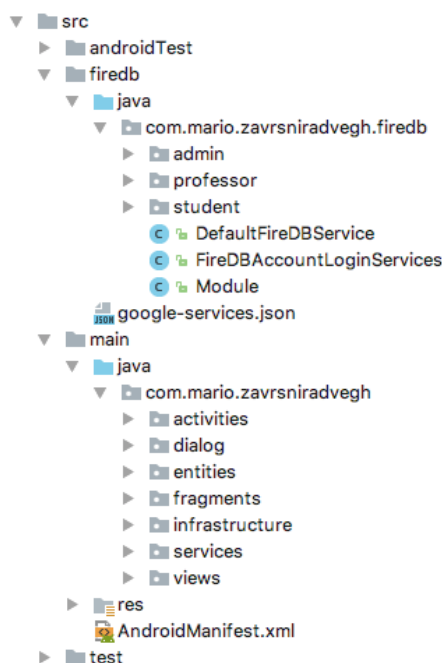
src
androidTest
firedb
java
com.mario.zavrsniradvegh.firedb
admin
professor
student
C DefaultFireDBService
C FireDBAccountLoginServices
C Module
JSON google-services.json
main
java
com.mario.zavrsniradvegh
activities
dialog
entities
fragments
infrastructure
services
views
res
AndroidManifest.xml
test